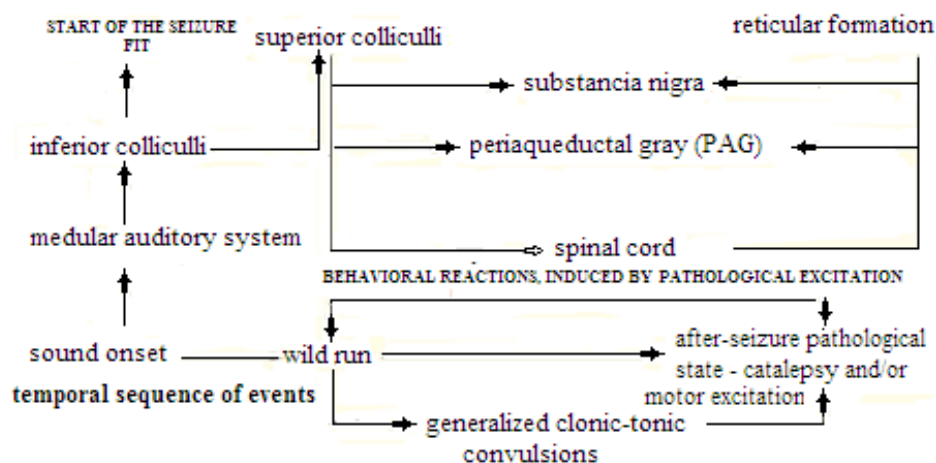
START OF THE SEIZURE FIT

superior colliculli

reticular formation

substancia nigra

inferior colliculli

periaqueductal gray (PAG)

medular auditory system

spinal cord

BEHAVIORAL REACTIONS, INDUCED BY PATHOLOGICAL EXCITATION

after-seizure pathological state - catalepsy and/or motor excitation

sound onset

wild run

temporal sequence of events

generalized clonic-tonic convulsions